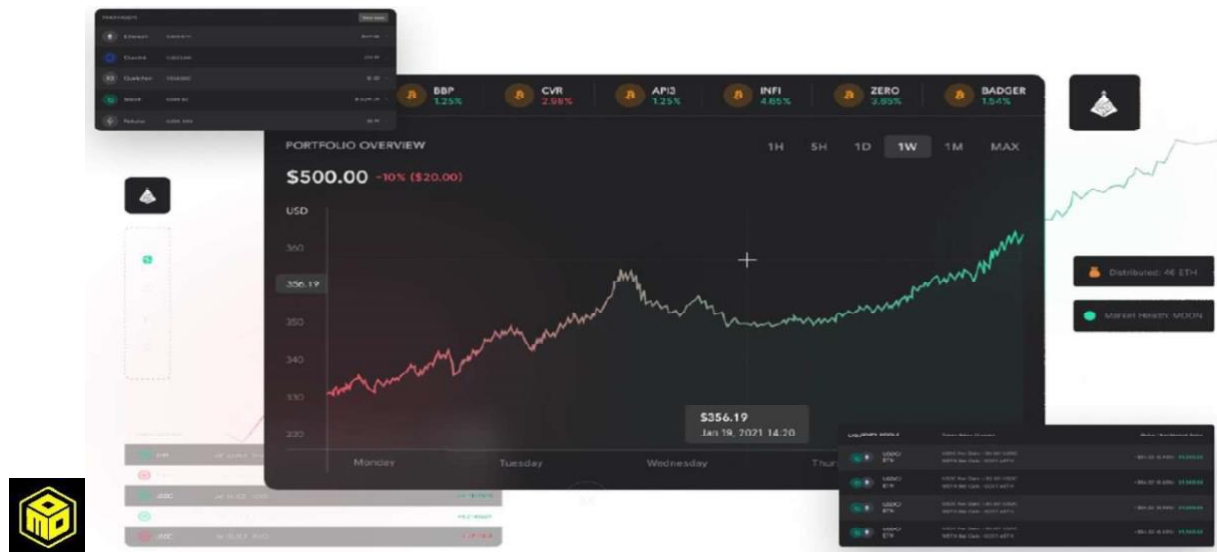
BBP
1.25%

CVR
2.58%

API3
1.25%

INFI
4.65%

ZERO
3.65%

BADGER
1.54%

PORTFOLIO OVERVIEW

1H 5H 1D 1W 1M MAX

$500.00 -10% ($20.00)

USD

360

356.19

350

340

330

320

Monday Tuesday Wednesday Thur

$356.19
Jan 19, 2021 14.20

Distributed: 46 ETH

Market Health: MOON

Ethereum

Chainlink

Quantstamp

Nexus

Polkadot